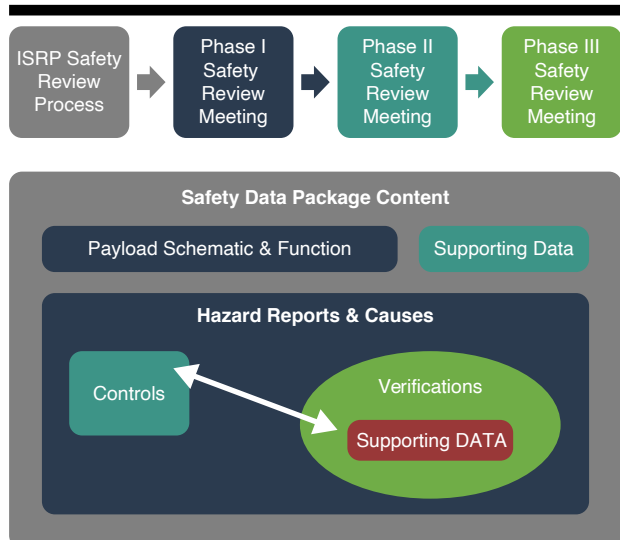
ISRP Safety Review Process

Phase I Safety Review Meeting

Phase II Safety Review Meeting

Phase III Safety Review Meeting

Safety Data Package Content

Payload Schematic & Function

Supporting Data

Hazard Reports & Causes

Controls

Verifications

Supporting DATA